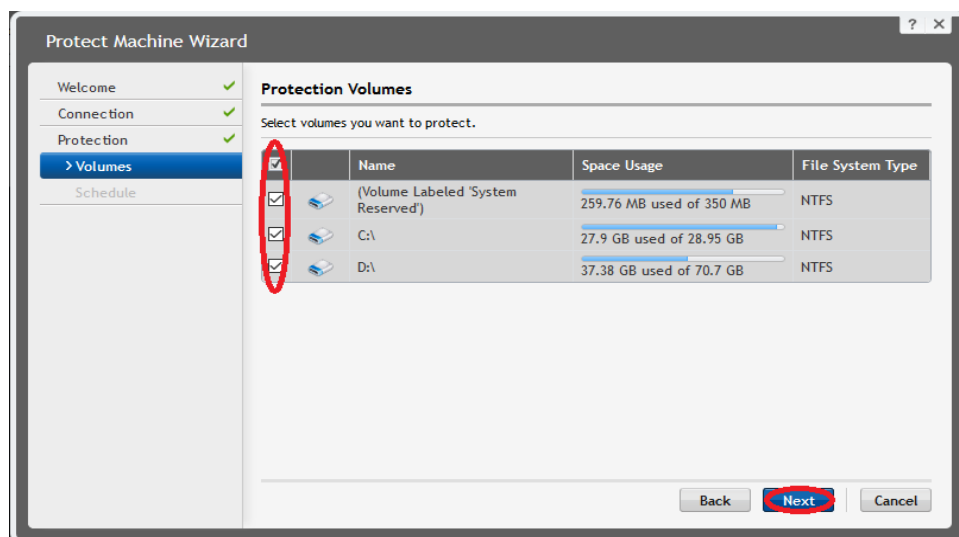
Protect Machine Wizard

? ×

Welcome
Connection
Protection
> Volumes
Schedule

Protection Volumes

Select volumes you want to protect.

| | | Name | Space Usage | File System Type |
|---|---|---|---|---|
| ☑ | | (Volume Labeled 'System Reserved') | 259.76 MB used of 350 MB | NTFS |
| ☑ | | C:\ | 27.9 GB used of 28.95 GB | NTFS |
| ☑ | | D:\ | 37.38 GB used of 70.7 GB | NTFS |

Back  Next  Cancel